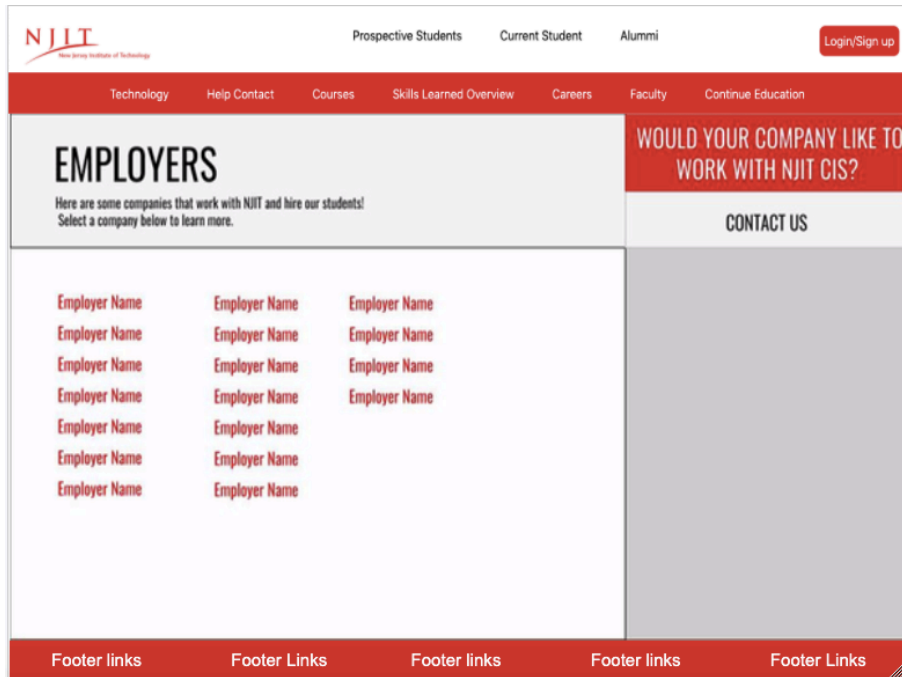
NJIT
New Jersey Institute of Technology

Prospective Students Current Student Alummi

Login/Sign up

Technology Help Contact Courses Skills Learned Overview Careers Faculty Continue Education

EMPLOYERS

Here are some companies that work with NJIT and hire our students! Select a company below to learn more.

WOULD YOUR COMPANY LIKE TO WORK WITH NJIT CIS?

CONTACT US

Employer Name
Employer Name
Employer Name
Employer Name
Employer Name
Employer Name
Employer Name

Employer Name
Employer Name
Employer Name
Employer Name
Employer Name
Employer Name
Employer Name

Employer Name
Employer Name
Employer Name
Employer Name

Footer links Footer Links Footer links Footer links Footer Links